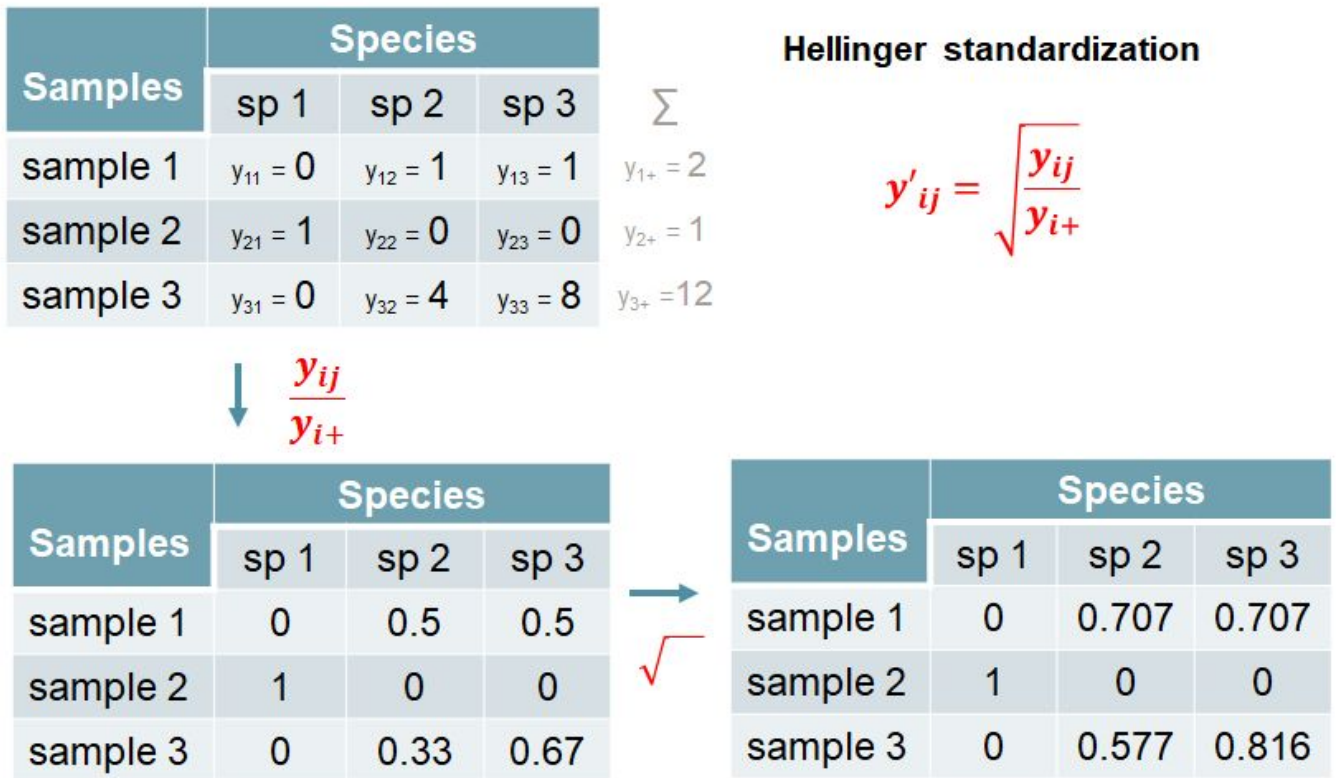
| Samples | Species sp 1 | Species sp 2 | Species sp 3 | $\sum$ |
|---|---|---|---|---|
| sample 1 | $y_{11} = 0$ | $y_{12} = 1$ | $y_{13} = 1$ | $y_{1+} = 2$ |
| sample 2 | $y_{21} = 1$ | $y_{22} = 0$ | $y_{23} = 0$ | $y_{2+} = 1$ |
| sample 3 | $y_{31} = 0$ | $y_{32} = 4$ | $y_{33} = 8$ | $y_{3+} = 12$ |

Hellinger standardization

$y'_{ij} = \sqrt{\frac{y_{ij}}{y_{i+}}}$

$\frac{y_{ij}}{y_{i+}}$

| Samples | Species sp 1 | Species sp 2 | Species sp 3 |
|---|---|---|---|
| sample 1 | 0 | 0.5 | 0.5 |
| sample 2 | 1 | 0 | 0 |
| sample 3 | 0 | 0.33 | 0.67 |

$\sqrt{\ }$

| Samples | Species sp 1 | Species sp 2 | Species sp 3 |
|---|---|---|---|
| sample 1 | 0 | 0.707 | 0.707 |
| sample 2 | 1 | 0 | 0 |
| sample 3 | 0 | 0.577 | 0.816 |